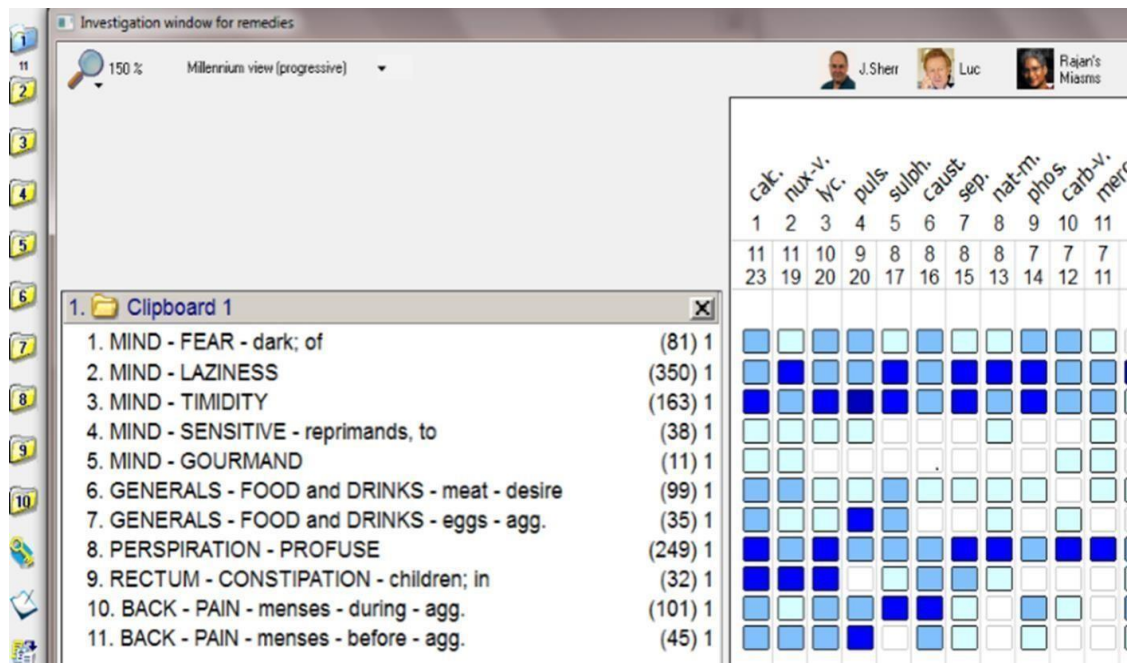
1
11
2
3
4
5
6
7
8
9
10

Investigation window for remedies

150 %   Millennium view (progressive)

J.Sherr   Luc   Rajan's Miasms

| calc. | nux-v. | lyc. | puls. | sulph. | caust. | sep. | nat-m. | phos. | carb-v. | merc |
|---|---|---|---|---|---|---|---|---|---|---|
| 1 | 2 | 3 | 4 | 5 | 6 | 7 | 8 | 9 | 10 | 11 |
| 11 | 11 | 10 | 9 | 8 | 8 | 8 | 8 | 7 | 7 | 7 |
| 23 | 19 | 20 | 20 | 17 | 16 | 15 | 13 | 14 | 12 | 11 |

1. Clipboard 1

1. MIND - FEAR - dark; of (81) 1
2. MIND - LAZINESS (350) 1
3. MIND - TIMIDITY (163) 1
4. MIND - SENSITIVE - reprimands, to (38) 1
5. MIND - GOURMAND (11) 1
6. GENERALS - FOOD and DRINKS - meat - desire (99) 1
7. GENERALS - FOOD and DRINKS - eggs - agg. (35) 1
8. PERSPIRATION - PROFUSE (249) 1
9. RECTUM - CONSTIPATION - children; in (32) 1
10. BACK - PAIN - menses - during - agg. (101) 1
11. BACK - PAIN - menses - before - agg. (45) 1